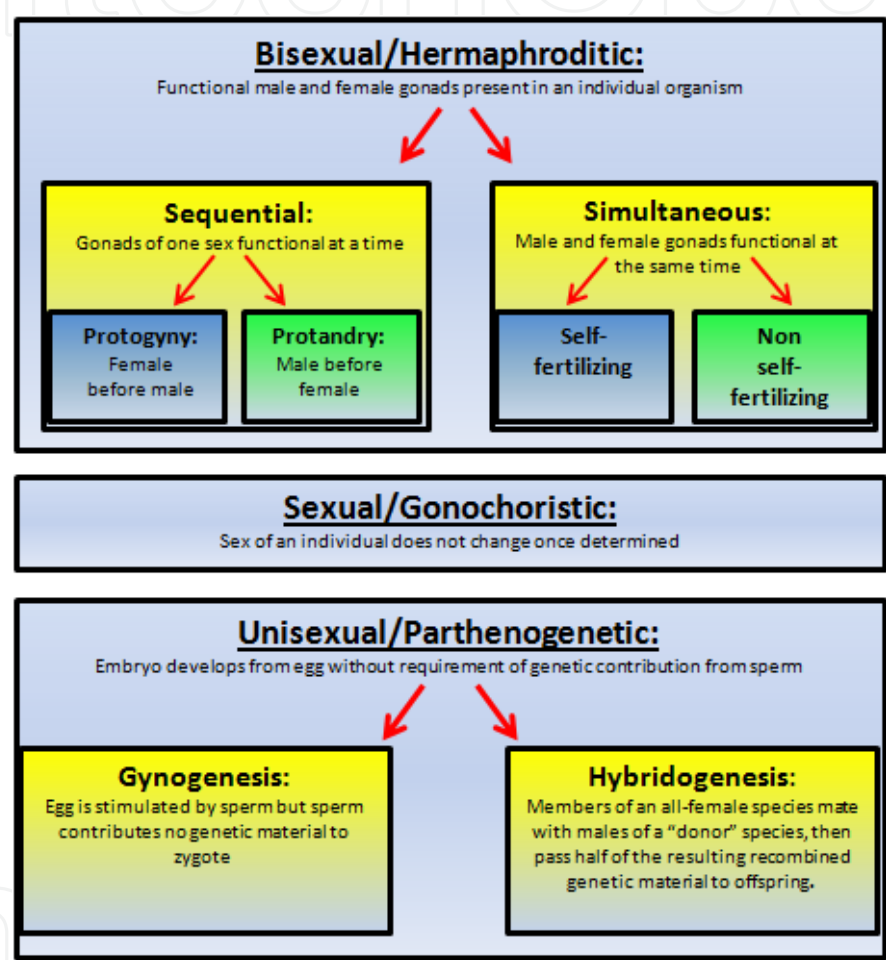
Bisexual/Hermaphroditic:
Functional male and female gonads present in an individual organism

Sequential:
Gonads of one sex functional at a time

Protogyny:
Female before male

Protandry:
Male before female

Simultaneous:
Male and female gonads functional at the same time

Self-fertilizing

Non self-fertilizing

Sexual/Gonochoristic:
Sex of an individual does not change once determined

Unisexual/Parthenogenetic:
Embryo develops from egg without requirement of genetic contribution from sperm

Gynogenesis:
Egg is stimulated by sperm but sperm contributes no genetic material to zygote

Hybridogenesis:
Members of an all-female species mate with males of a "donor" species, then pass half of the resulting recombined genetic material to offspring.